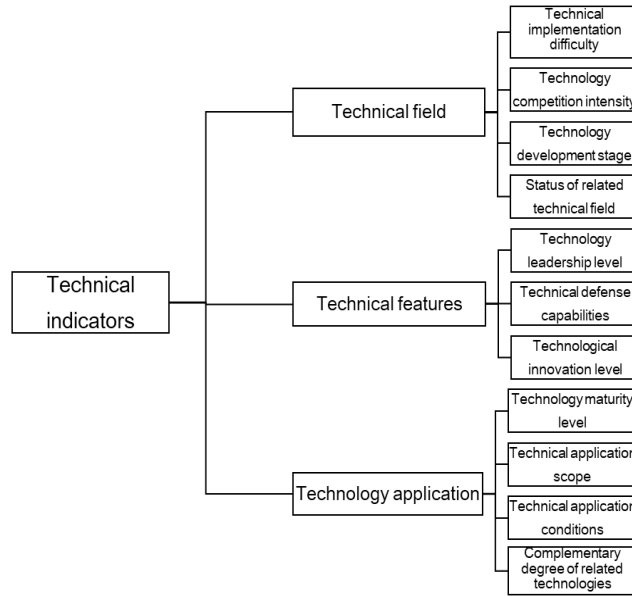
Technical indicators

Technical field

Technical implementation difficulty

Technology competition intensity

Technology development stage

Status of related technical field

Technical features

Technology leadership level

Technical defense capabilities

Technological innovation level

Technology application

Technology maturity level

Technical application scope

Technical application conditions

Complementary degree of related technologies